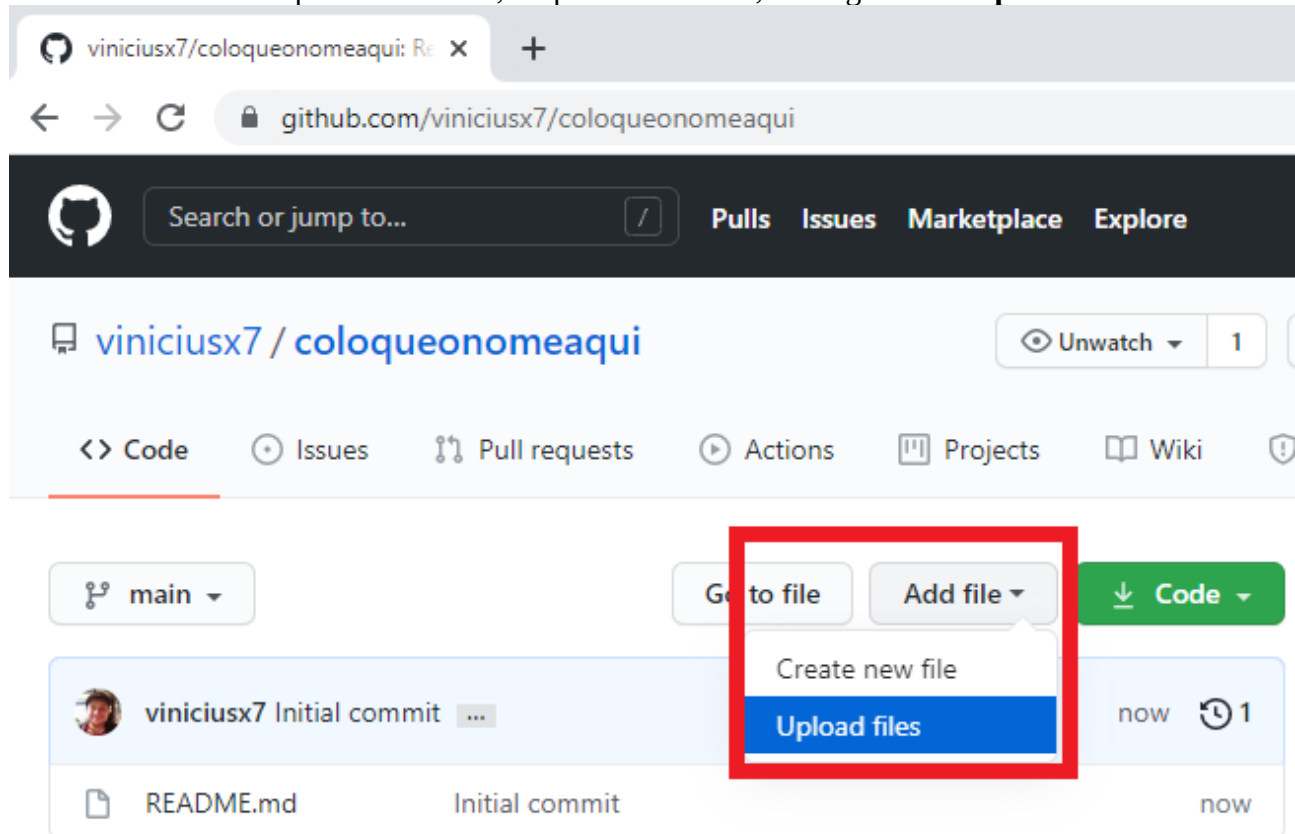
viniciusx7/coloqueonomeaqui: Re

github.com/viniciusx7/coloqueonomeaqui

Search or jump to... /

Pulls Issues Marketplace Explore

viniciusx7 / coloqueonomeaqui

Unwatch 1

Code Issues Pull requests Actions Projects Wiki

main

Go to file

Add file

Code

Create new file

Upload files

viniciusx7 Initial commit ...

now 1

README.md Initial commit now